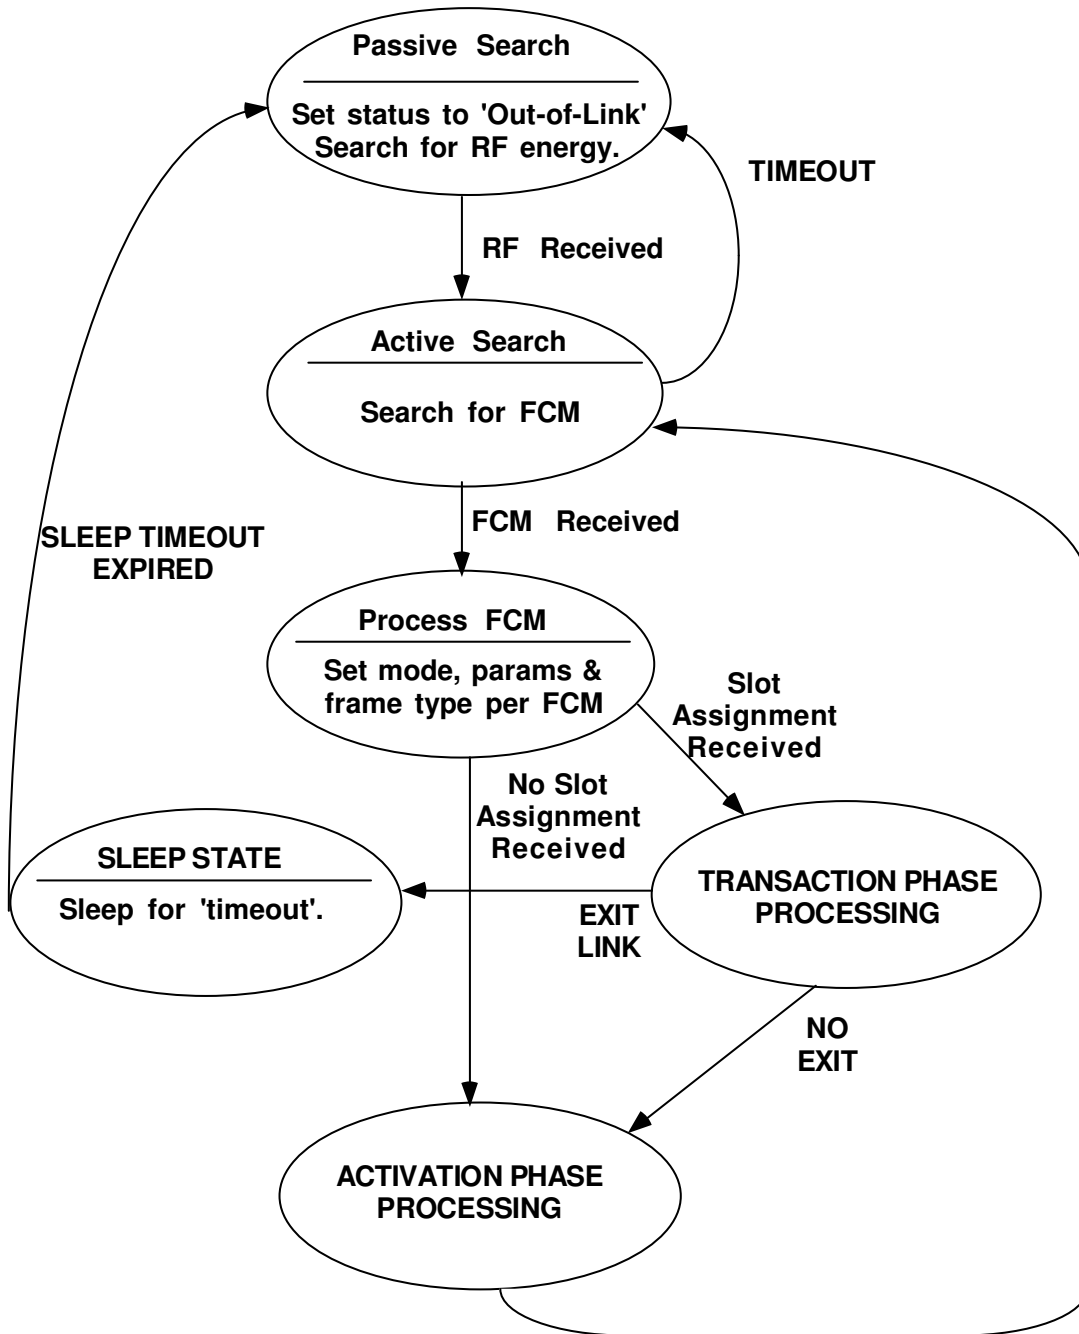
Passive Search

Set status to 'Out-of-Link'
Search for RF energy.

TIMEOUT

RF Received

Active Search

Search for FCM

FCM Received

SLEEP TIMEOUT EXPIRED

Process FCM

Set mode, params & frame type per FCM

Slot Assignment Received

No Slot Assignment Received

SLEEP STATE

Sleep for 'timeout'.

TRANSACTION PHASE PROCESSING

EXIT LINK

NO EXIT

ACTIVATION PHASE PROCESSING